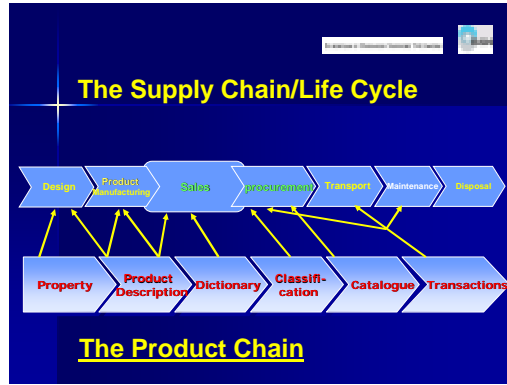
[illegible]

The Supply Chain/Life Cycle

Design

Product Manufacturing

Sales

procurement

Transport

Maintenance

Disposal

Property

Product Description

Dictionary

Classification

Catalogue

Transactions

The Product Chain